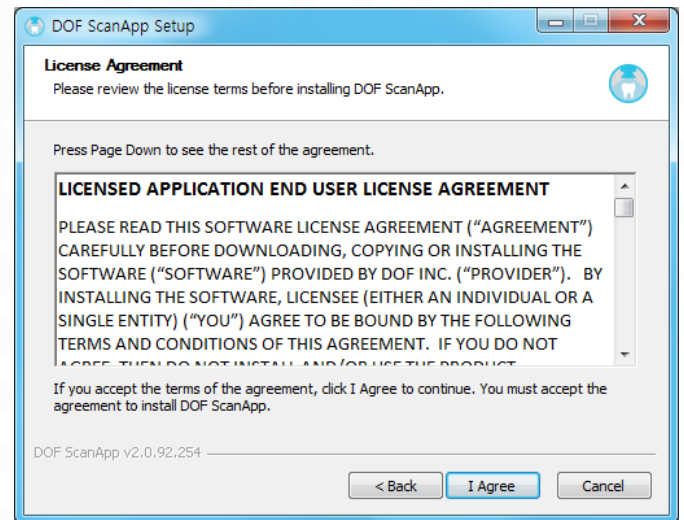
DOF ScanApp Setup

License Agreement

Please review the license terms before installing DOF ScanApp.

Press Page Down to see the rest of the agreement.

LICENSED APPLICATION END USER LICENSE AGREEMENT

PLEASE READ THIS SOFTWARE LICENSE AGREEMENT (“AGREEMENT”) CAREFULLY BEFORE DOWNLOADING, COPYING OR INSTALLING THE SOFTWARE (“SOFTWARE”) PROVIDED BY DOF INC. (“PROVIDER”). BY INSTALLING THE SOFTWARE, LICENSEE (EITHER AN INDIVIDUAL OR A SINGLE ENTITY) (“YOU”) AGREE TO BE BOUND BY THE FOLLOWING TERMS AND CONDITIONS OF THIS AGREEMENT. IF YOU DO NOT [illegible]

If you accept the terms of the agreement, click I Agree to continue. You must accept the agreement to install DOF ScanApp.

DOF ScanApp v2.0.92.254

< Back

I Agree

Cancel